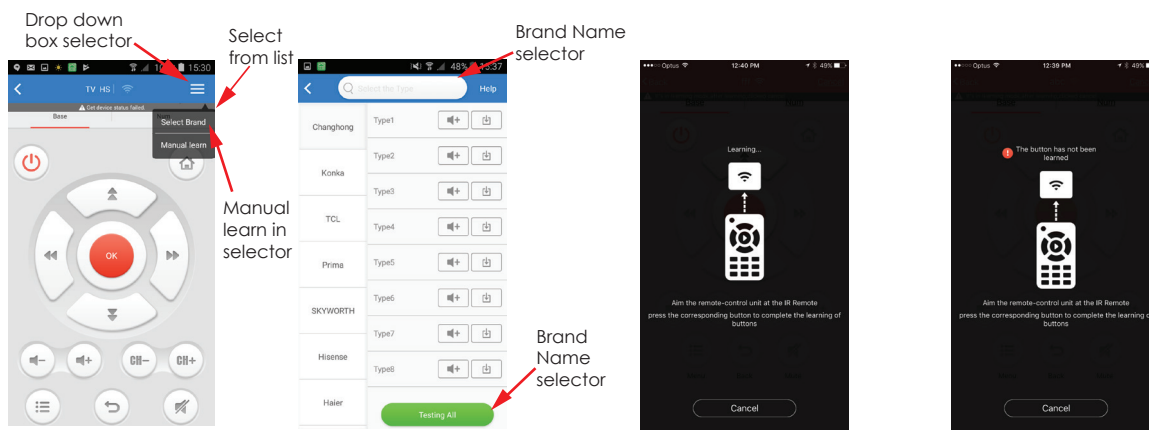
Drop down box selector

Select from list

Brand Name selector

15:30
TV HS
Get device status failed.
Base
Select Brand
Manual learn
OK
CH−
CH+

Manual learn in selector

48% 15:37
Select the Type
Help
Changhong
Konka
TCL
Prima
SKYWORTH
Hisense
Haier
Type1
Type2
Type3
Type4
Type5
Type6
Type7
Type8
Testing All

Brand Name selector

Optus 12:40 PM 49%
Learning...
Aim the remote-control unit at the IR Remote
press the corresponding button to complete the learning of buttons
Cancel

Optus 12:39 PM 49%
The button has not been learned
Aim the remote-control unit at the IR Remote
press the corresponding button to complete the learning of buttons
Cancel